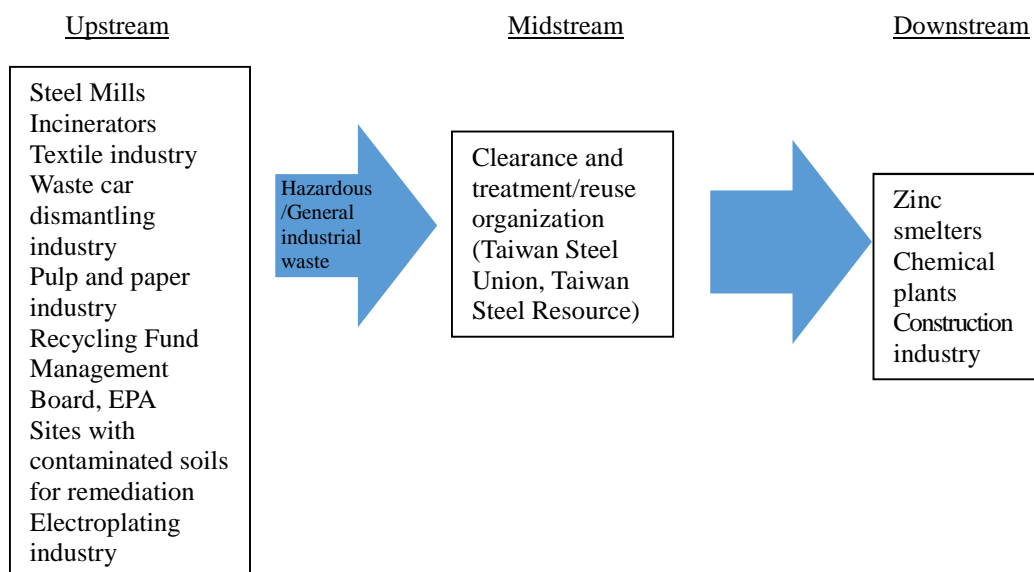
Upstream

Midstream

Downstream

Steel Mills
Incinerators
Textile industry
Waste car dismantling industry
Pulp and paper industry
Recycling Fund Management Board, EPA
Sites with contaminated soils for remediation
Electroplating industry

Hazardous /General industrial waste

Clearance and treatment/reuse organization (Taiwan Steel Union, Taiwan Steel Resource)

Zinc smelters
Chemical plants
Construction industry